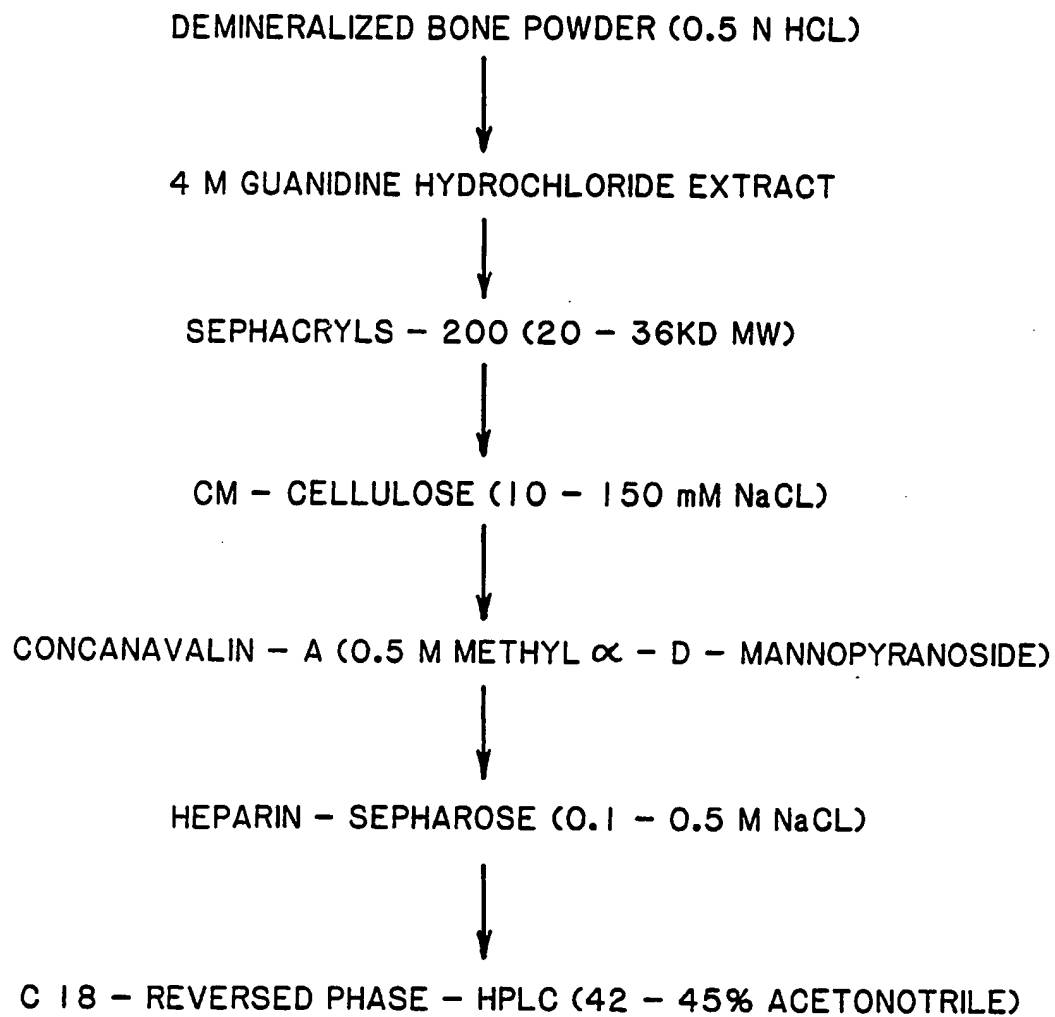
DEMINERALIZED BONE POWDER (0.5 N HCL)

4 M GUANIDINE HYDROCHLORIDE EXTRACT

SEPHACRYLS – 200 (20 – 36KD MW)

CM – CELLULOSE (10 – 150 mM NaCL)

CONCANAVALIN – A (0.5 M METHYL $\alpha$ – D – MANNOPYRANOSIDE)

HEPARIN – SEPHAROSE (0.1 – 0.5 M NaCL)

C 18 – REVERSED PHASE – HPLC (42 – 45% ACETONOTRILE)